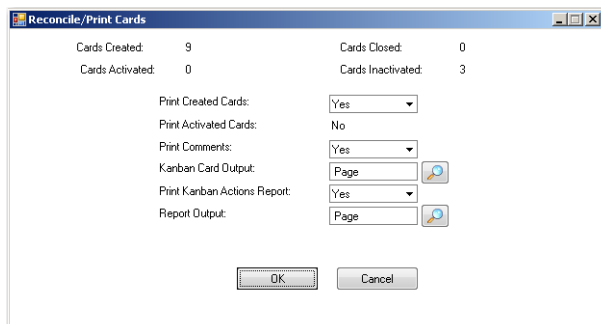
Reconcile/Print Cards

Cards Created: 9

Cards Closed: 0

Cards Activated: 0

Cards Inactivated: 3

Print Created Cards: Yes

Print Activated Cards: No

Print Comments: Yes

Kanban Card Output: Page

Print Kanban Actions Report: Yes

Report Output: Page

OK

Cancel